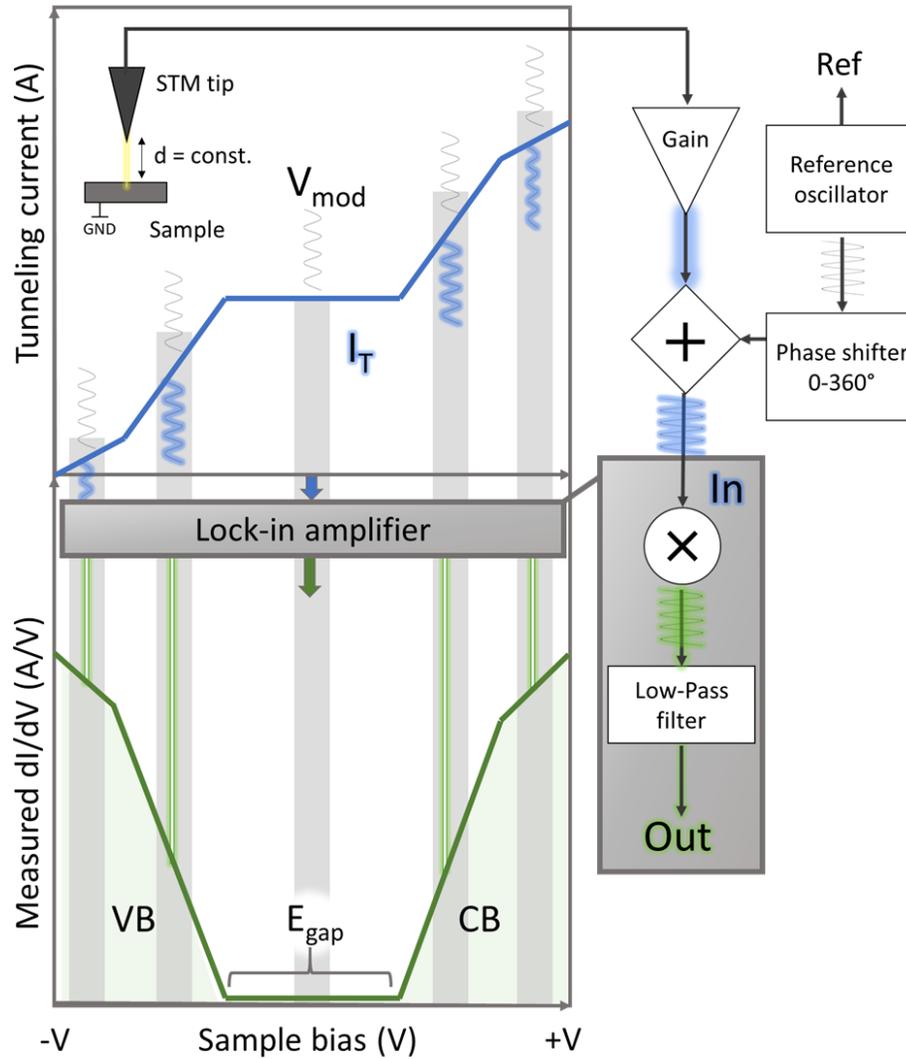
Tunneling current (A)

STM tip

d = const.

GND

Sample

$V_{mod}$

$I_T$

Gain

Ref

Reference oscillator

+

Phase shifter 0-360°

In

Lock-in amplifier

×

Low-Pass filter

Out

Measured dI/dV (A/V)

VB

$E_{gap}$

CB

-V

Sample bias (V)

+V